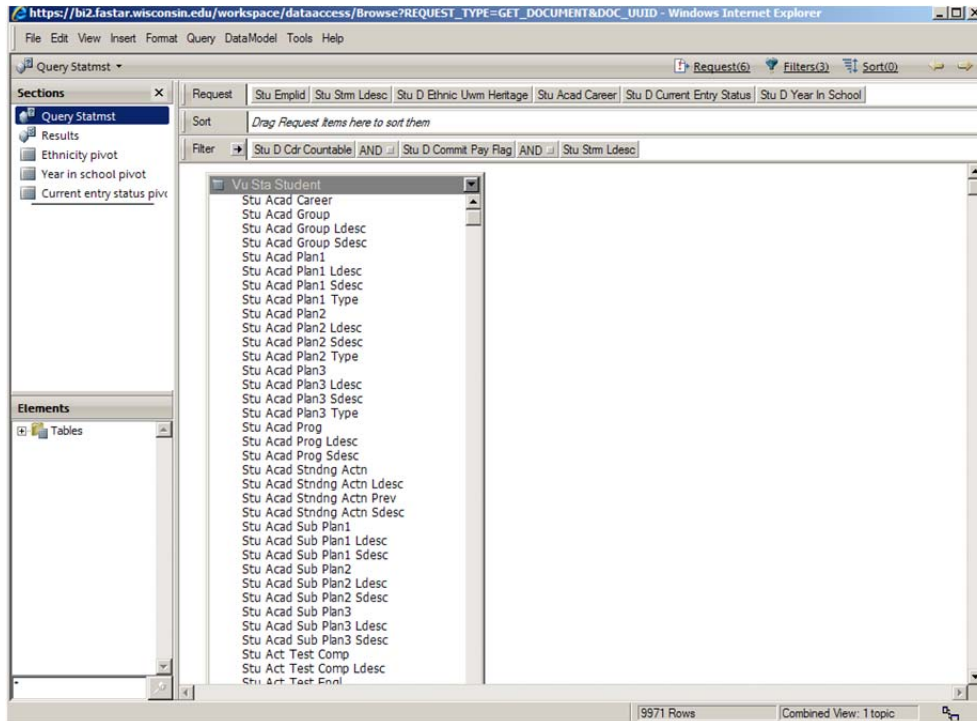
https://bi2.fastar.wisconsin.edu/workspace/dataaccess/Browse?REQUEST_TYPE=GET_DOCUMENT&DOC_UUID - Windows Internet Explorer

File Edit View Insert Format Query DataModel Tools Help

Query Statmst

Request(6) Filters(3) Sort(0)

Sections

Query Statmst
Results
Ethnicity pivot
Year in school pivot
Current entry status pivc

Request | Stu Emplid | Stu Strm Ldesc | Stu D Ethnic Uwm Heritage | Stu Acad Career | Stu D Current Entry Status | Stu D Year In School

Sort | Drag Request items here to sort them

Filter | Stu D Cdr Countable | AND | Stu D Commit Pay Flag | AND | Stu Strm Ldesc

Vu Sta Student
Stu Acad Career
Stu Acad Group
Stu Acad Group Ldesc
Stu Acad Group Sdesc
Stu Acad Plan1
Stu Acad Plan1 Ldesc
Stu Acad Plan1 Sdesc
Stu Acad Plan1 Type
Stu Acad Plan2
Stu Acad Plan2 Ldesc
Stu Acad Plan2 Sdesc
Stu Acad Plan2 Type
Stu Acad Plan3
Stu Acad Plan3 Ldesc
Stu Acad Plan3 Sdesc
Stu Acad Plan3 Type
Stu Acad Prog
Stu Acad Prog Ldesc
Stu Acad Prog Sdesc
Stu Acad Stndng Actn
Stu Acad Stndng Actn Ldesc
Stu Acad Stndng Actn Prev
Stu Acad Stndng Actn Sdesc
Stu Acad Sub Plan1
Stu Acad Sub Plan1 Ldesc
Stu Acad Sub Plan1 Sdesc
Stu Acad Sub Plan2
Stu Acad Sub Plan2 Ldesc
Stu Acad Sub Plan2 Sdesc
Stu Acad Sub Plan3
Stu Acad Sub Plan3 Ldesc
Stu Acad Sub Plan3 Sdesc
Stu Act Test Comp
Stu Act Test Comp Ldesc
Stu Act Test Engl

Elements

Tables

9971 Rows | Combined View: 1 topic